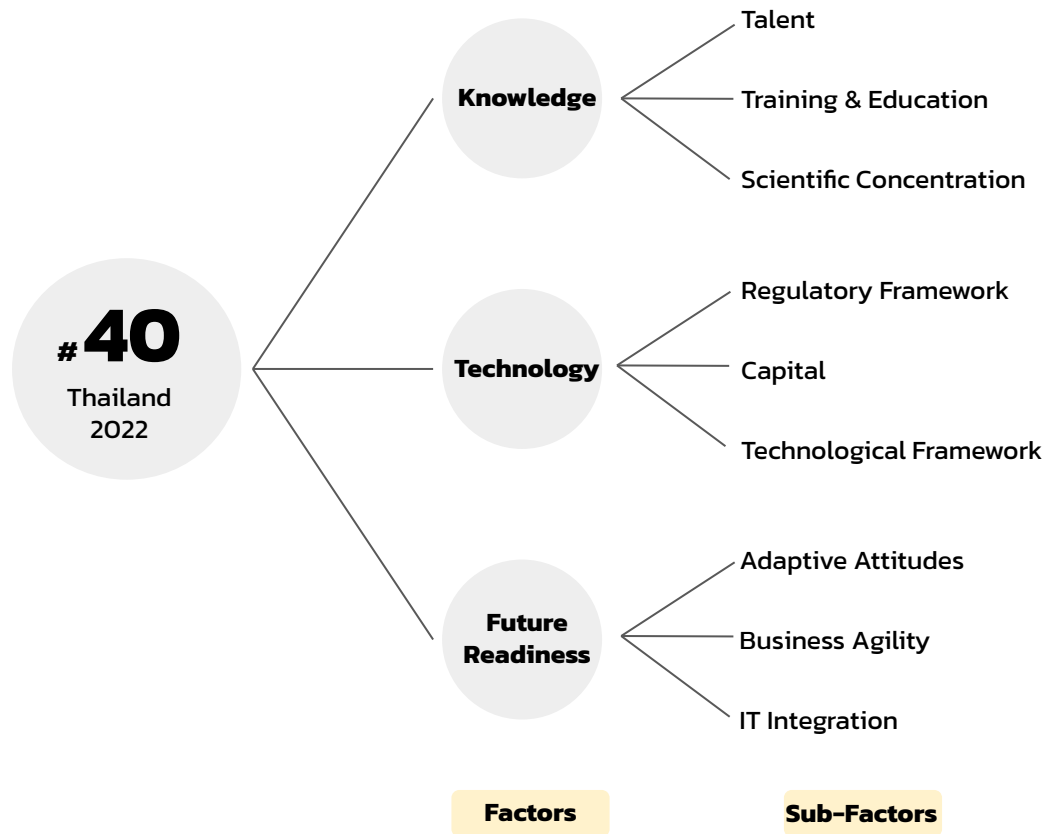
#40
Thailand
2022

Knowledge

Talent

Training & Education

Scientific Concentration

Technology

Regulatory Framework

Capital

Technological Framework

Future Readiness

Adaptive Attitudes

Business Agility

IT Integration

Factors

Sub-Factors